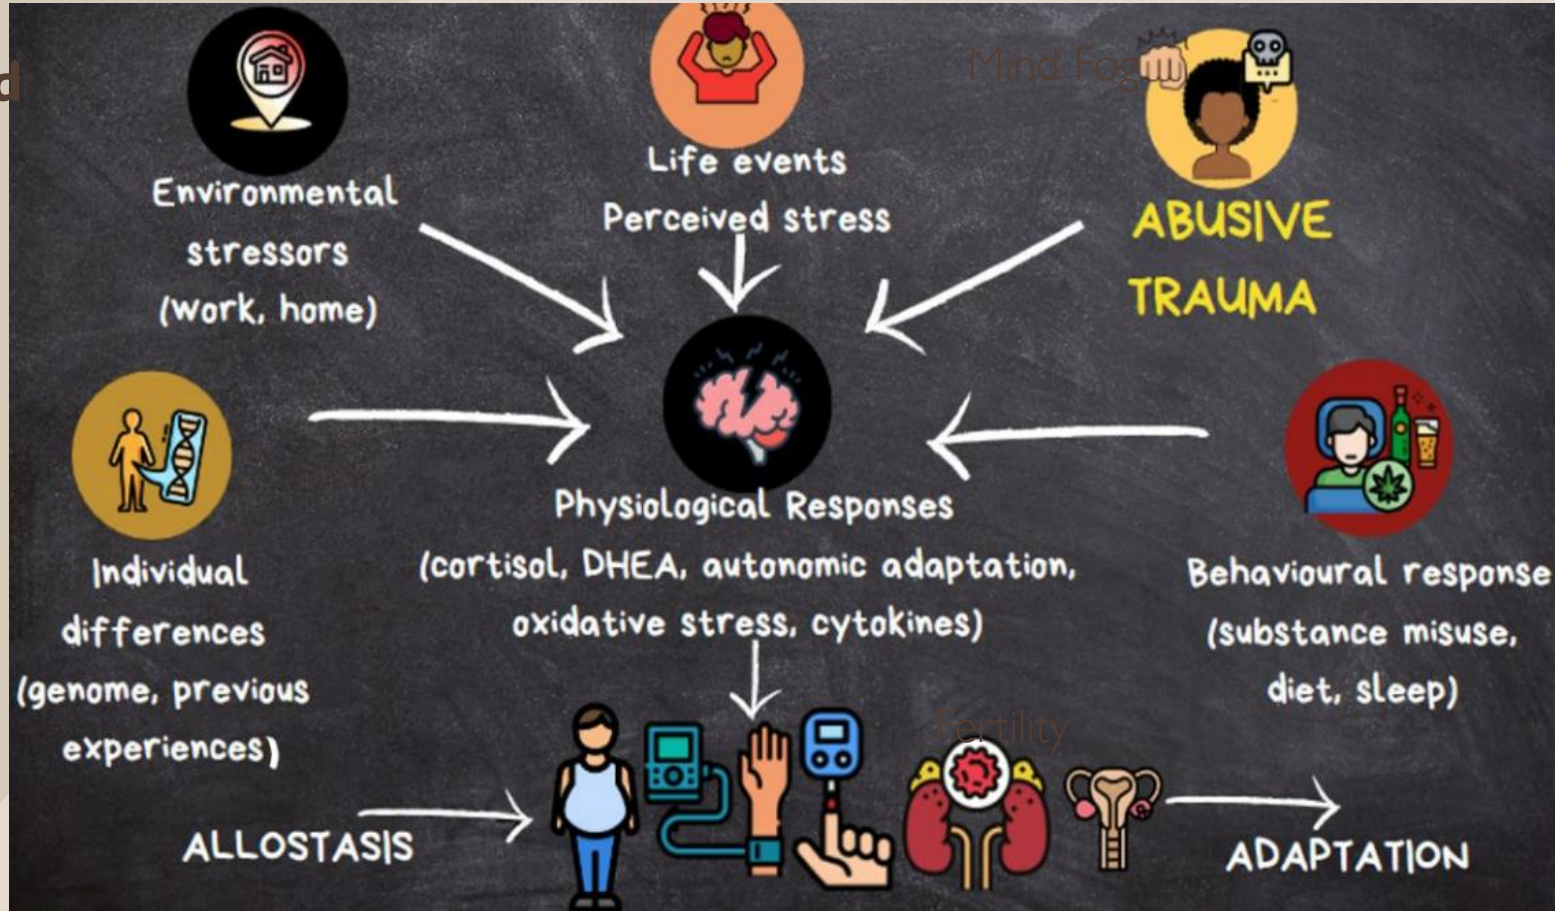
d

Environmental stressors (work, home)

Life events
Perceived stress

Mind Fog

ABUSIVE TRAUMA

Individual differences (genome, previous experiences)

Physiological Responses (cortisol, DHEA, autonomic adaptation, oxidative stress, cytokines)

Behavioural response (substance misuse, diet, sleep)

ALLOSTASIS

Fertility

ADAPTATION